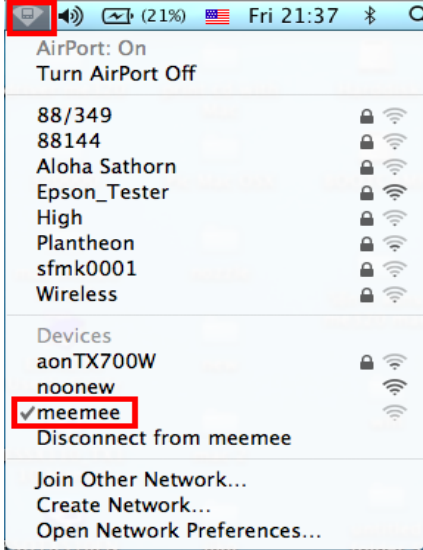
(21%) Fri 21:37

AirPort: On
Turn AirPort Off

88/349
88144
Aloha Sathorn
Epson_Tester
High
Plantheon
sfmk0001
Wireless

Devices
aonTX700W
noonew
✓meemee
Disconnect from meemee

Join Other Network...
Create Network...
Open Network Preferences...